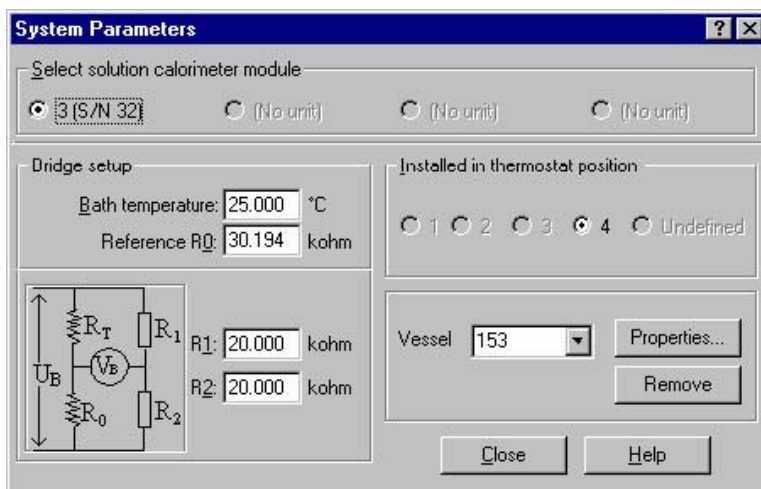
System Parameters ? X

Select solution calorimeter module

3 (S/N 32)
(No unit)
(No unit)
(No unit)

Bridge setup

Bath temperature: 25.000 °C
Reference R0: 30.194 kohm

$R_T$ $R_1$ $V_B$ $U_B$ $R_0$ $R_2$

R1: 20.000 kohm
R2: 20.000 kohm

Installed in thermostat position

1 2 3 4 Undefined

Vessel 153

Properties...
Remove

Close
Help